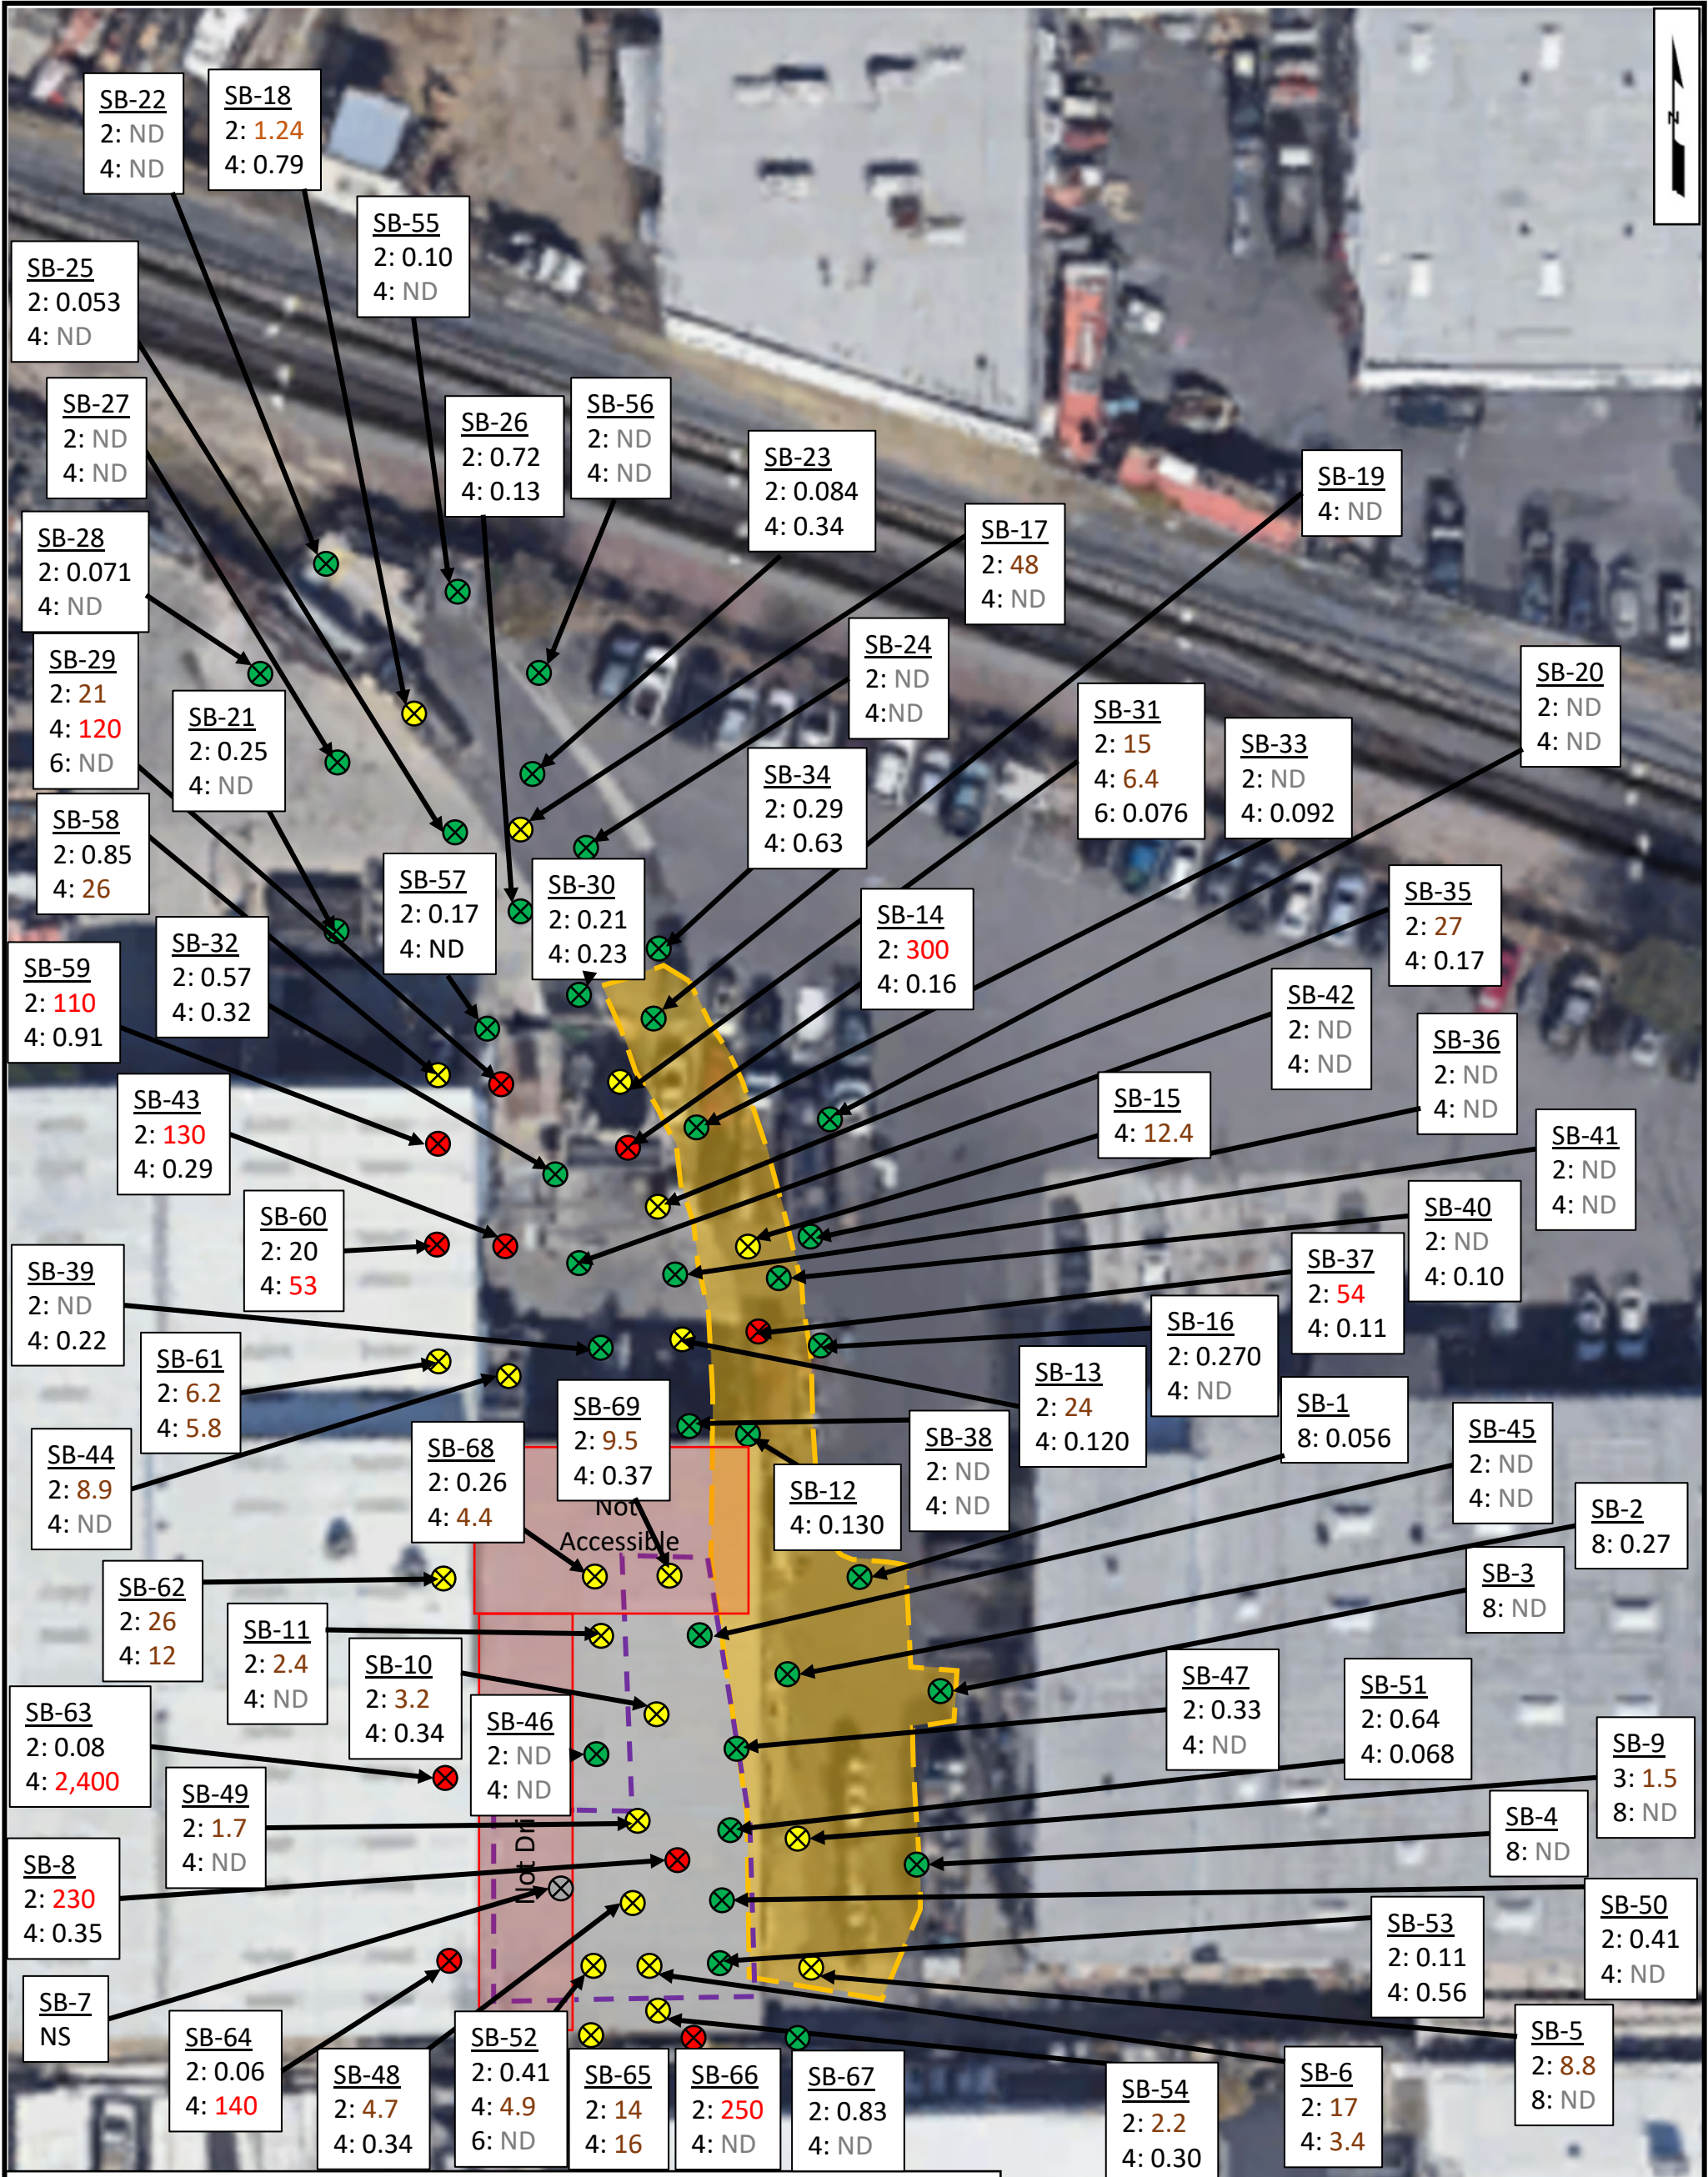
SB-22
2: ND
4: ND

SB-18
2: 1.24
4: 0.79

SB-55
2: 0.10
4: ND

SB-25
2: 0.053
4: ND

SB-27
2: ND
4: ND

SB-26
2: 0.72
4: 0.13

SB-56
2: ND
4: ND

SB-23
2: 0.084
4: 0.34

SB-19
4: ND

SB-17
2: 48
4: ND

SB-28
2: 0.071
4: ND

SB-24
2: ND
4:ND

SB-20
2: ND
4: ND

SB-29
2: 21
4: 120
6: ND

SB-21
2: 0.25
4: ND

SB-31
2: 15
4: 6.4
6: 0.076

SB-33
2: ND
4: 0.092

SB-34
2: 0.29
4: 0.63

SB-58
2: 0.85
4: 26

SB-57
2: 0.17
4: ND

SB-30
2: 0.21
4: 0.23

SB-14
2: 300
4: 0.16

SB-35
2: 27
4: 0.17

SB-32
2: 0.57
4: 0.32

SB-59
2: 110
4: 0.91

SB-42
2: ND
4: ND

SB-36
2: ND
4: ND

SB-43
2: 130
4: 0.29

SB-15
4: 12.4

SB-41
2: ND
4: ND

SB-60
2: 20
4: 53

SB-40
2: ND
4: 0.10

SB-39
2: ND
4: 0.22

SB-37
2: 54
4: 0.11

SB-16
2: 0.270
4: ND

SB-61
2: 6.2
4: 5.8

SB-13
2: 24
4: 0.120

SB-1
8: 0.056

SB-69
2: 9.5
4: 0.37

SB-44
2: 8.9
4: ND

SB-68
2: 0.26
4: 4.4

SB-38
2: ND
4: ND

SB-45
2: ND
4: ND

Not Accessible

SB-12
4: 0.130

SB-2
8: 0.27

SB-62
2: 26
4: 12

SB-3
8: ND

SB-11
2: 2.4
4: ND

SB-10
2: 3.2
4: 0.34

SB-47
2: 0.33
4: ND

SB-51
2: 0.64
4: 0.068

SB-63
2: 0.08
4: 2,400

SB-46
2: ND
4: ND

SB-9
3: 1.5
8: ND

SB-49
2: 1.7
4: ND

SB-4
8: ND

Not Dri

SB-8
2: 230
4: 0.35

SB-50
2: 0.41
4: ND

SB-53
2: 0.11
4: 0.56

SB-7
NS

SB-5
2: 8.8
8: ND

SB-64
2: 0.06
4: 140

SB-52
2: 0.41
4: 4.9
6: ND

SB-48
2: 4.7
4: 0.34

SB-65
2: 14
4: 16

SB-66
2: 250
4: ND

SB-67
2: 0.83
4: ND

SB-54
2: 2.2
4: 0.30

SB-6
2: 17
4: 3.4

N